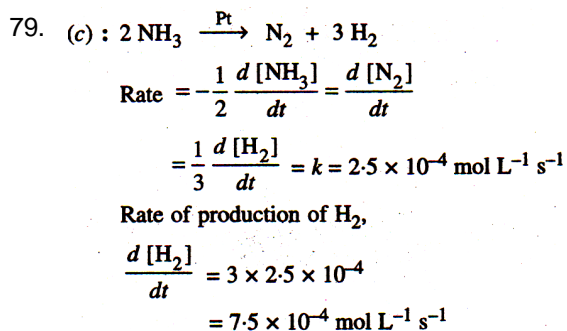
79. (c) : $2\,NH_3 \xrightarrow{Pt} N_2 + 3\,H_2$

Rate $= -\frac{1}{2}\frac{d[NH_3]}{dt} = \frac{d[N_2]}{dt}$

$= \frac{1}{3}\frac{d[H_2]}{dt} = k = 2{\cdot}5 \times 10^{-4}$ mol L$^{-1}$ s$^{-1}$

Rate of production of $H_2$,

$\frac{d[H_2]}{dt} = 3 \times 2{\cdot}5 \times 10^{-4}$

$= 7{\cdot}5 \times 10^{-4}$ mol L$^{-1}$ s$^{-1}$